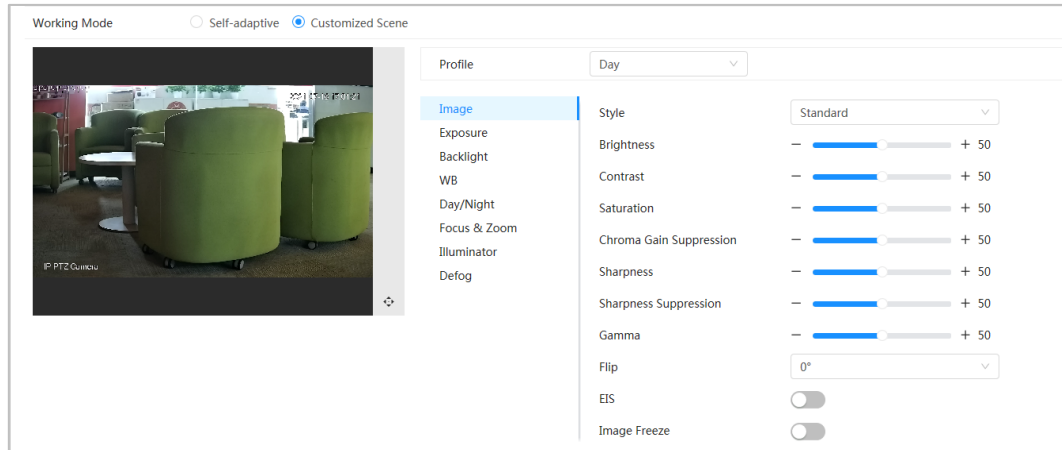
Working Mode Self-adaptive Customized Scene

IP PTZ Camera

Profile Day

Image
Exposure
Backlight
WB
Day/Night
Focus & Zoom
Illuminator
Defog

Style Standard

Brightness − + 50

Contrast − + 50

Saturation − + 50

Chroma Gain Suppression − + 50

Sharpness − + 50

Sharpness Suppression − + 50

Gamma − + 50

Flip 0°

EIS

Image Freeze